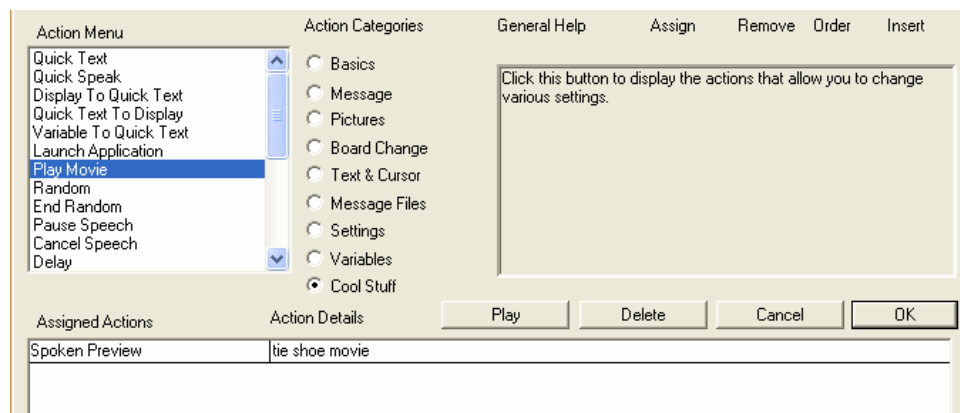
Action Menu

Quick Text
Quick Speak
Display To Quick Text
Quick Text To Display
Variable To Quick Text
Launch Application
Play Movie
Random
End Random
Pause Speech
Cancel Speech
Delay

Action Categories

Basics
Message
Pictures
Board Change
Text & Cursor
Message Files
Settings
Variables
Cool Stuff

General Help Assign Remove Order Insert

Click this button to display the actions that allow you to change various settings.

Assigned Actions Action Details

Play Delete Cancel OK

| Spoken Preview | tie shoe movie |
|---|---|